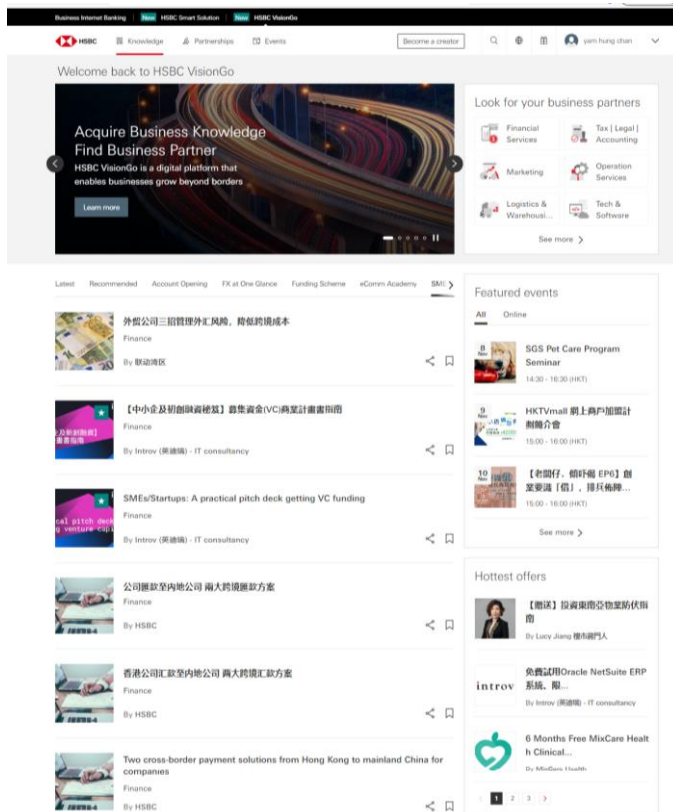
Business Internet Banking | New HSBC Smart Solution | New HSBC VisionGo

HSBC Knowledge Partnerships Events Become a creator yam hung chan

Welcome back to HSBC VisionGo

Acquire Business Knowledge
Find Business Partner
HSBC VisionGo is a digital platform that enables businesses grow beyond borders

Learn more

Look for your business partners

Financial Services
Tax | Legal | Accounting
Marketing
Operation Services
Logistics & Warehousi...
Tech & Software

See more

Latest Recommended Account Opening FX at One Glance Funding Scheme eComm Academy SME

外贸公司三招管理外汇风险，降低跨境成本
Finance
By 联动湾区

【中小企及初創與資總覧】募集資金(VC)商業計畫書指南
Finance
By Introv (英迪瑞) - IT consultancy

SMEs/Startups: A practical pitch deck getting VC funding
Finance
By Introv (英迪瑞) - IT consultancy

公司匯款至內地公司 兩大跨境匯款方案
Finance
By HSBC

香港公司汇款至内地公司 两大跨境汇款方案
Finance
By HSBC

Two cross-border payment solutions from Hong Kong to mainland China for companies
Finance
By HSBC

Featured events

All Online

8 Nov
SGS Pet Care Program Seminar
14:30 - 16:30 (HKT)

9 Nov
HKTVmall 網上商戶加盟計劃簡介會
15:00 - 16:00 (HKT)

10 Nov
【老闆仔，傾吓偈 EP6】創業要識「借」，撲只佛腳...
15:00 - 16:00 (HKT)

See more

Hottest offers

【贈送】投資東南亞物業防伏指南
By Lucy Jiang 樓市顧門人

免費試用Oracle NetSuite ERP系統，限...
By Introv (英迪瑞) - IT consultancy

6 Months Free MixCare Health Clinical...
By MixCare Health

1 2 3